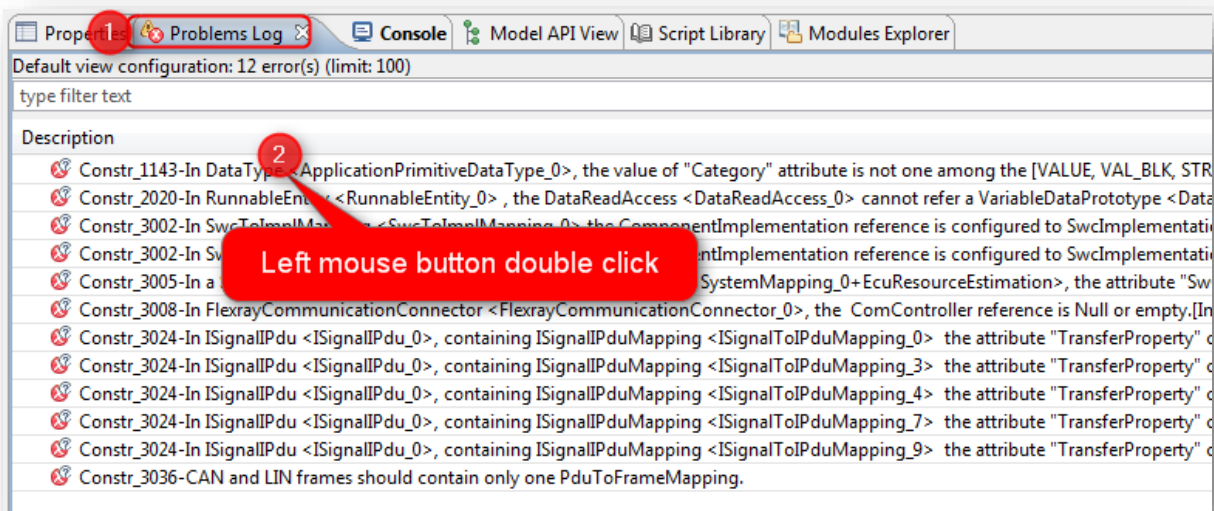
Properties 1 Problems Log Console Model API View Script Library Modules Explorer

Default view configuration: 12 error(s) (limit: 100)

type filter text

Description

Constr_1143-In DataType <ApplicationPrimitiveDataType_0>, the value of "Category" attribute is not one among the [VALUE, VAL_BLK, STR

Constr_2020-In RunnableEntity <RunnableEntity_0> , the DataReadAccess <DataReadAccess_0> cannot refer a VariableDataPrototype <Data

Constr_3002-In SwcToImplMapping <SwcToImplMapping_0> the ComponentImplementation reference is configured to SwcImplementati

Constr_3002-In Sw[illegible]entImplementation reference is configured to SwcImplementati

Constr_3005-In a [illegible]SystemMapping_0+EcuResourceEstimation>, the attribute "Sw

Constr_3008-In FlexrayCommunicationConnector <FlexrayCommunicationConnector_0>, the ComController reference is Null or empty.[In

Constr_3024-In ISignalIPdu <ISignalIPdu_0>, containing ISignalIPduMapping <ISignalToIPduMapping_0> the attribute "TransferProperty"

Constr_3024-In ISignalIPdu <ISignalIPdu_0>, containing ISignalIPduMapping <ISignalToIPduMapping_3> the attribute "TransferProperty"

Constr_3024-In ISignalIPdu <ISignalIPdu_0>, containing ISignalIPduMapping <ISignalToIPduMapping_4> the attribute "TransferProperty"

Constr_3024-In ISignalIPdu <ISignalIPdu_0>, containing ISignalIPduMapping <ISignalToIPduMapping_7> the attribute "TransferProperty"

Constr_3024-In ISignalIPdu <ISignalIPdu_0>, containing ISignalIPduMapping <ISignalToIPduMapping_9> the attribute "TransferProperty"

Constr_3036-CAN and LIN frames should contain only one PduToFrameMapping.

2

Left mouse button double click